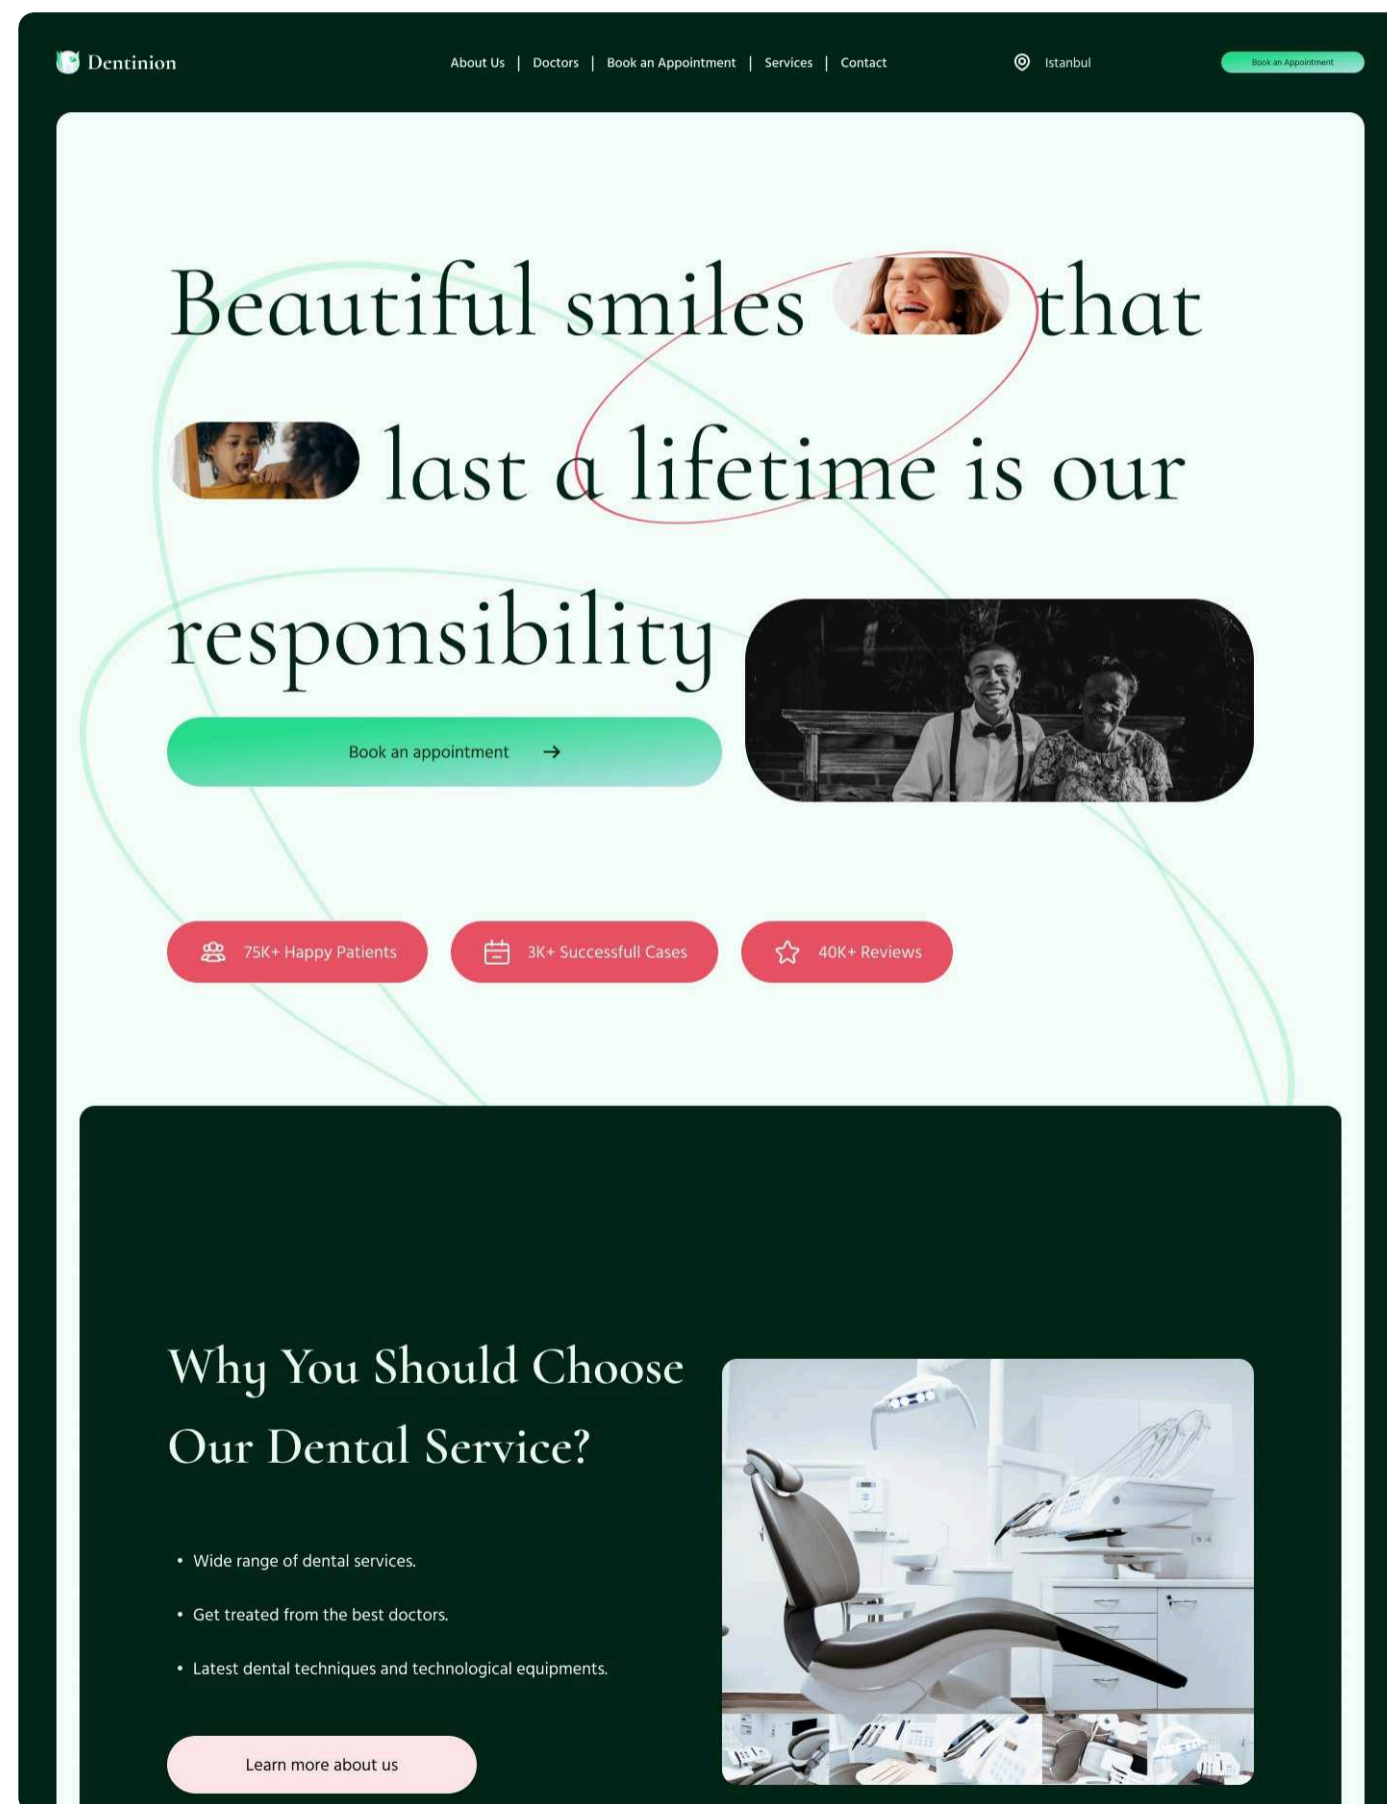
Dentinion

About Us | Doctors | Book an Appointment | Services | Contact

Istanbul

Book an Appointment

Beautiful smiles that last a lifetime is our responsibility

Book an appointment

75K+ Happy Patients

3K+ Successfull Cases

40K+ Reviews

Why You Should Choose Our Dental Service?

• Wide range of dental services.

• Get treated from the best doctors.

• Latest dental techniques and technological equipments.

Learn more about us